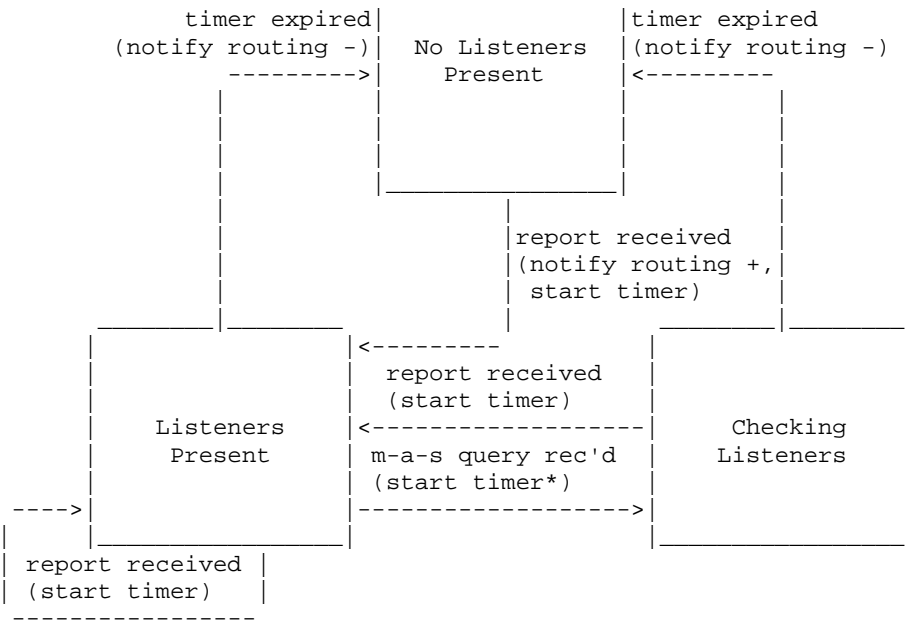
timer expired
(notify routing -)

No Listeners
Present

timer expired
(notify routing -)

report received
(notify routing +,
start timer)

Listeners
Present

report received
(start timer)

m-a-s query rec'd
(start timer*)

Checking
Listeners

report received
(start timer)